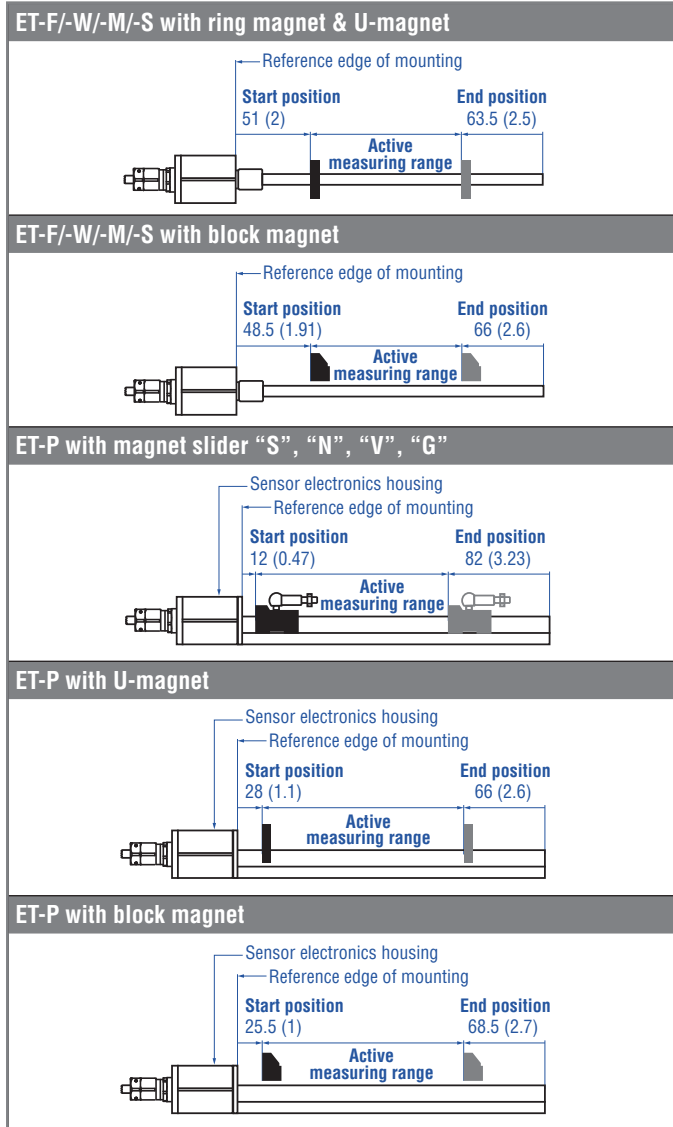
ET-F/-W/-M/-S with ring magnet & U-magnet

Reference edge of mounting

Start position
51 (2)

End position
63.5 (2.5)

Active measuring range

ET-F/-W/-M/-S with block magnet

Reference edge of mounting

Start position
48.5 (1.91)

End position
66 (2.6)

Active measuring range

ET-P with magnet slider "S", "N", "V", "G"

Sensor electronics housing

Reference edge of mounting

Start position
12 (0.47)

End position
82 (3.23)

Active measuring range

ET-P with U-magnet

Sensor electronics housing

Reference edge of mounting

Start position
28 (1.1)

End position
66 (2.6)

Active measuring range

ET-P with block magnet

Sensor electronics housing

Reference edge of mounting

Start position
25.5 (1)

End position
68.5 (2.7)

Active measuring range